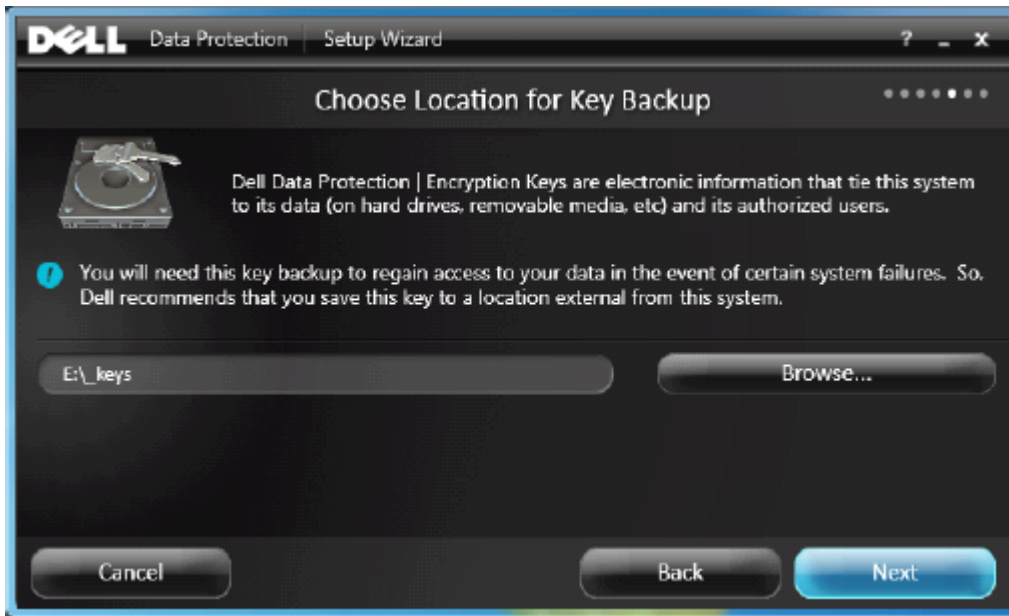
DELL Data Protection | Setup Wizard ? _ X

Choose Location for Key Backup

Dell Data Protection | Encryption Keys are electronic information that tie this system to its data (on hard drives, removable media, etc) and its authorized users.

You will need this key backup to regain access to your data in the event of certain system failures. So, Dell recommends that you save this key to a location external from this system.

E:\_keys

Browse...

Cancel

Back

Next